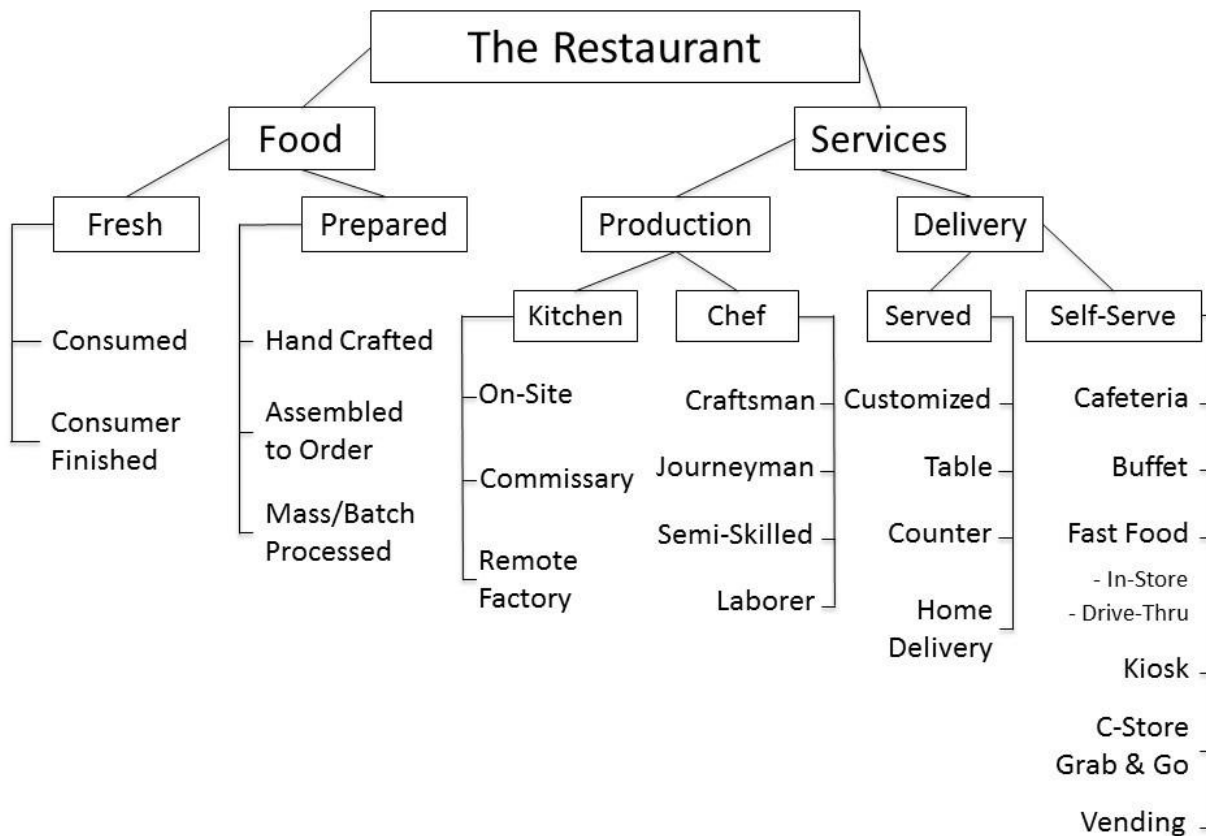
The Restaurant

Food

Fresh

Consumed

Consumer Finished

Prepared

Hand Crafted

Assembled to Order

Mass/Batch Processed

Services

Production

Kitchen

On-Site

Commissary

Remote Factory

Chef

Craftsman

Journeyman

Semi-Skilled

Laborer

Delivery

Served

Customized

Table

Counter

Home Delivery

Self-Serve

Cafeteria

Buffet

Fast Food

- In-Store
- Drive-Thru

Kiosk

C-Store Grab & Go

Vending